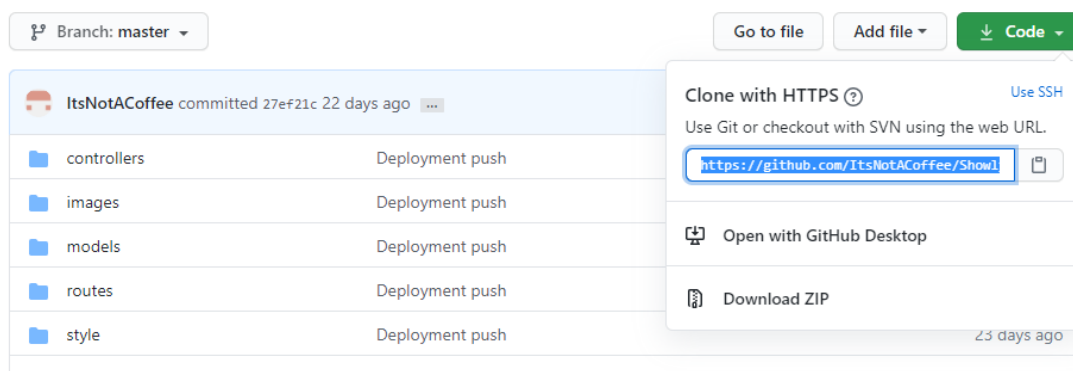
Branch: master

Go to file

Add file

Code

ItsNotACoffee committed 27ef21c 22 days ago ...

| | |
|---|---|
| controllers | Deployment push |
| images | Deployment push |
| models | Deployment push |
| routes | Deployment push |
| style | Deployment push |

23 days ago

Clone with HTTPS ?

Use SSH

Use Git or checkout with SVN using the web URL.

https://github.com/ItsNotACoffee/Showl

Open with GitHub Desktop

Download ZIP